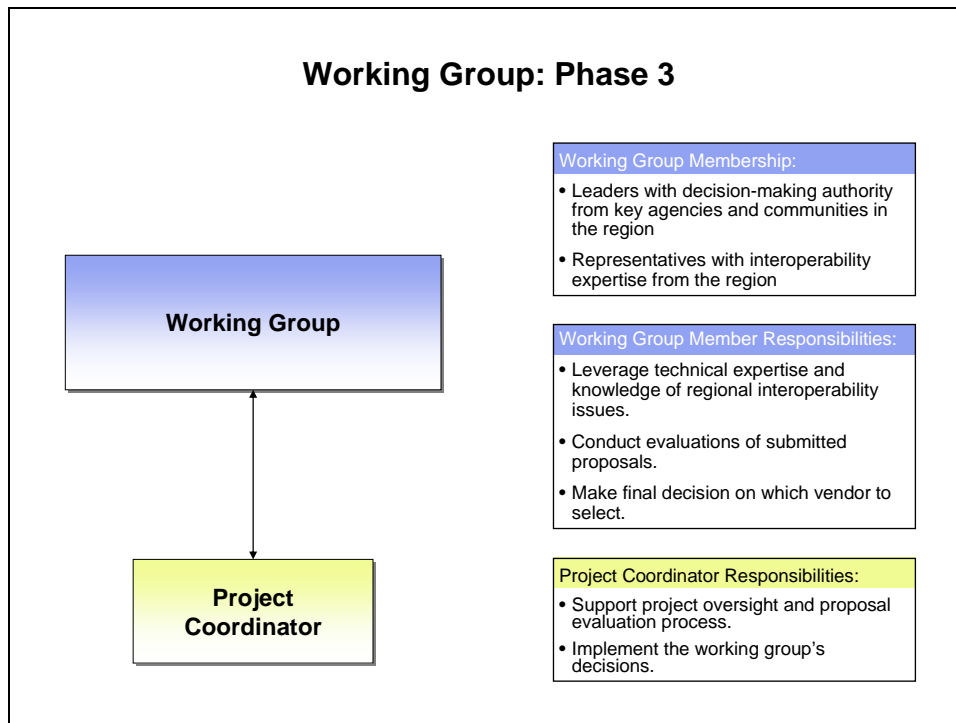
Working Group: Phase 3

Working Group

Project Coordinator

Working Group Membership:

• Leaders with decision-making authority from key agencies and communities in the region

• Representatives with interoperability expertise from the region

Working Group Member Responsibilities:

• Leverage technical expertise and knowledge of regional interoperability issues.

• Conduct evaluations of submitted proposals.

• Make final decision on which vendor to select.

Project Coordinator Responsibilities:

• Support project oversight and proposal evaluation process.

• Implement the working group's decisions.